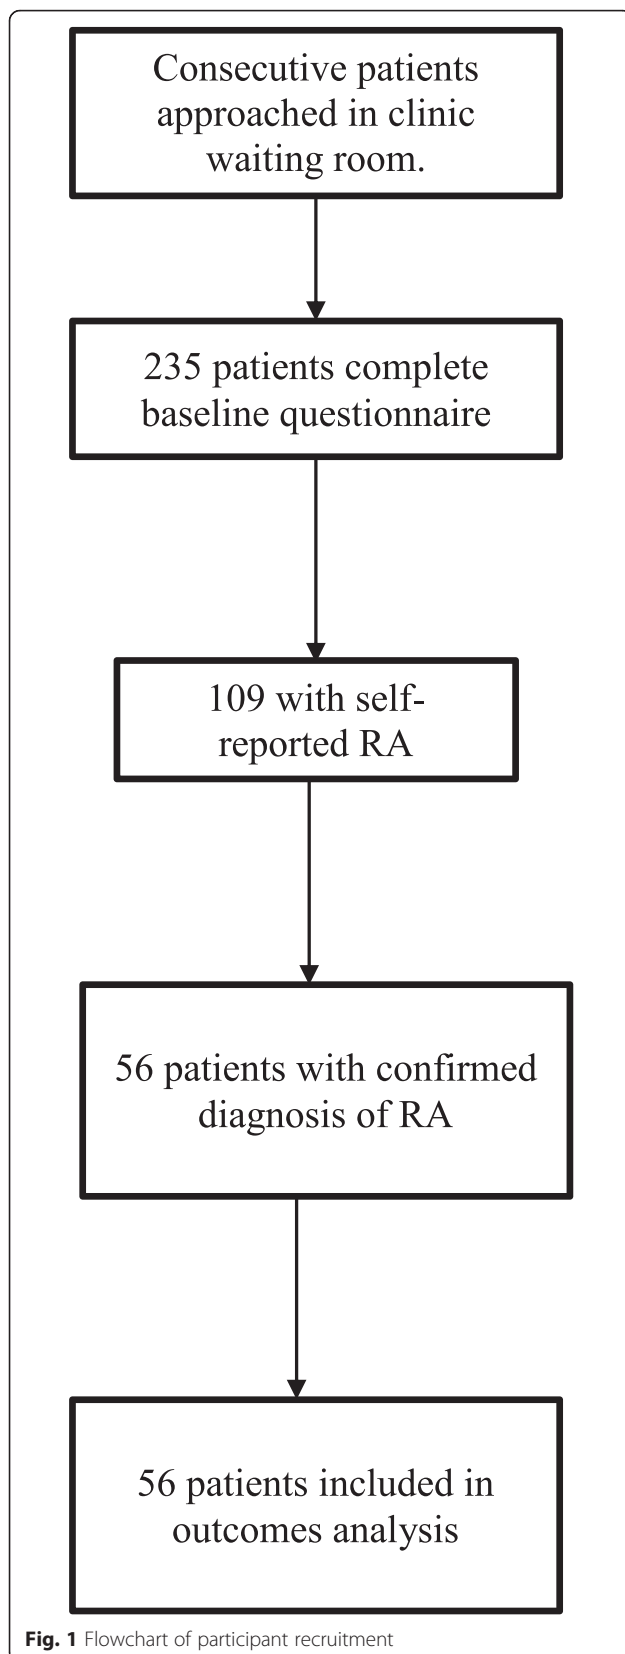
Consecutive patients approached in clinic waiting room.

235 patients complete baseline questionnaire

109 with self-reported RA

56 patients with confirmed diagnosis of RA

56 patients included in outcomes analysis

**Fig. 1** Flowchart of participant recruitment